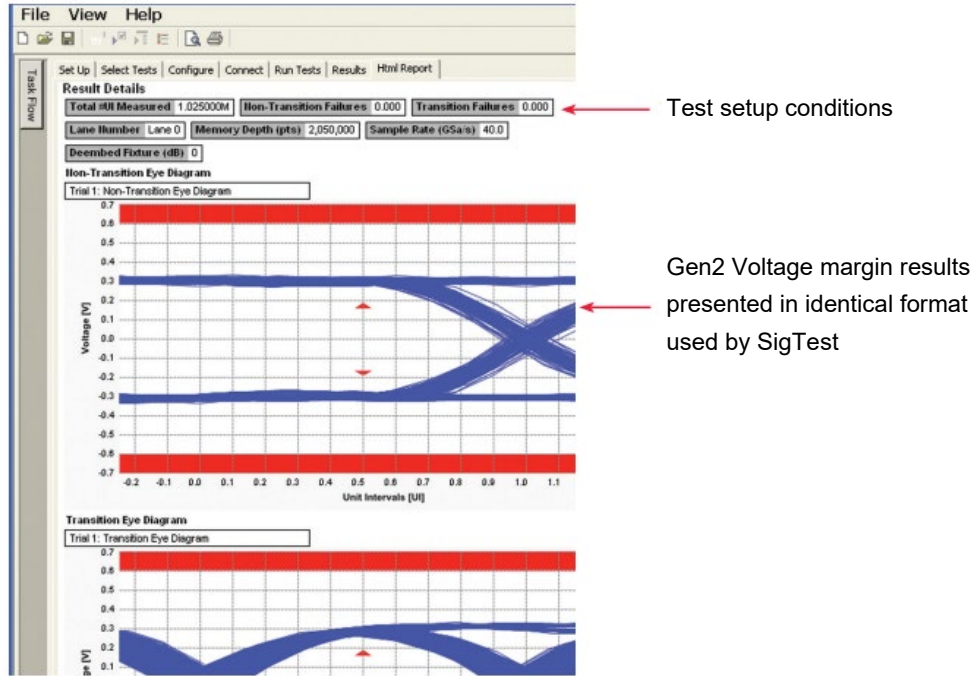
File View Help

Task Flow

Set Up | Select Tests | Configure | Connect | Run Tests | Results | Html Report

Result Details

Total #UI Measured 1.025000M Non-Transition Failures 0.000 Transition Failures 0.000

Lane Number Lane 0 Memory Depth (pts) 2,050,000 Sample Rate (GSa/s) 40.0

Deembed Fixture (dB) 0

Test setup conditions

Non-Transition Eye Diagram

Trial 1: Non-Transition Eye Diagram

0.7
0.6
0.5
0.4
0.3
0.2
0.1
0.0
-0.1
-0.2
-0.3
-0.4
-0.5
-0.6
-0.7

Voltage [V]

-0.2 -0.1 0.0 0.1 0.2 0.3 0.4 0.5 0.6 0.7 0.8 0.9 1.0 1.1

Unit Intervals [UI]

Gen2 Voltage margin results presented in identical format used by SigTest

Transition Eye Diagram

Trial 1: Transition Eye Diagram

0.7
0.6
0.5
0.4
0.3
0.2
0.1

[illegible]age [V]